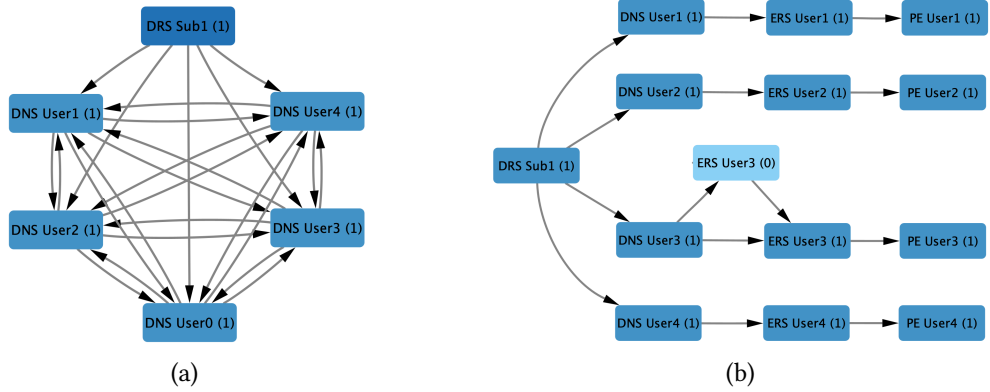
DRS Sub1 (1)

DNS User1 (1)

DNS User4 (1)

DNS User2 (1)

DNS User3 (1)

DNS User0 (1)

(a)

DNS User1 (1)

ERS User1 (1)

PE User1 (1)

DNS User2 (1)

ERS User2 (1)

PE User2 (1)

DRS Sub1 (1)

ERS User3 (0)

DNS User3 (1)

ERS User3 (1)

PE User3 (1)

DNS User4 (1)

ERS User4 (1)

PE User4 (1)

(b)